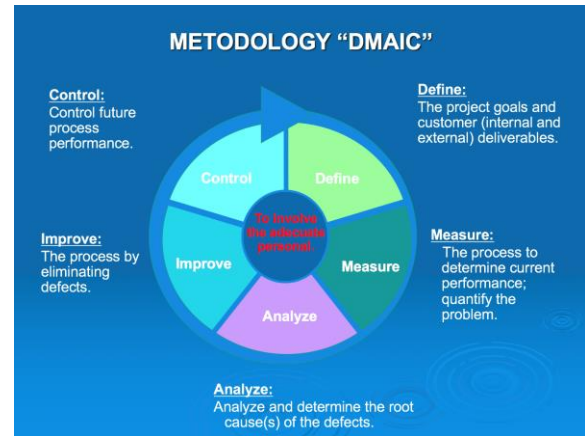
METODOLOGY “DMAIC”

Control:
Control future process performance.

Define:
The project goals and customer (internal and external) deliverables.

Control

Define

To involve the adecuate personal

Improve

Measure

Analyze

Improve:
The process by eliminating defects.

Measure:
The process to determine current performance; quantify the problem.

Analyze:
Analyze and determine the root cause(s) of the defects.